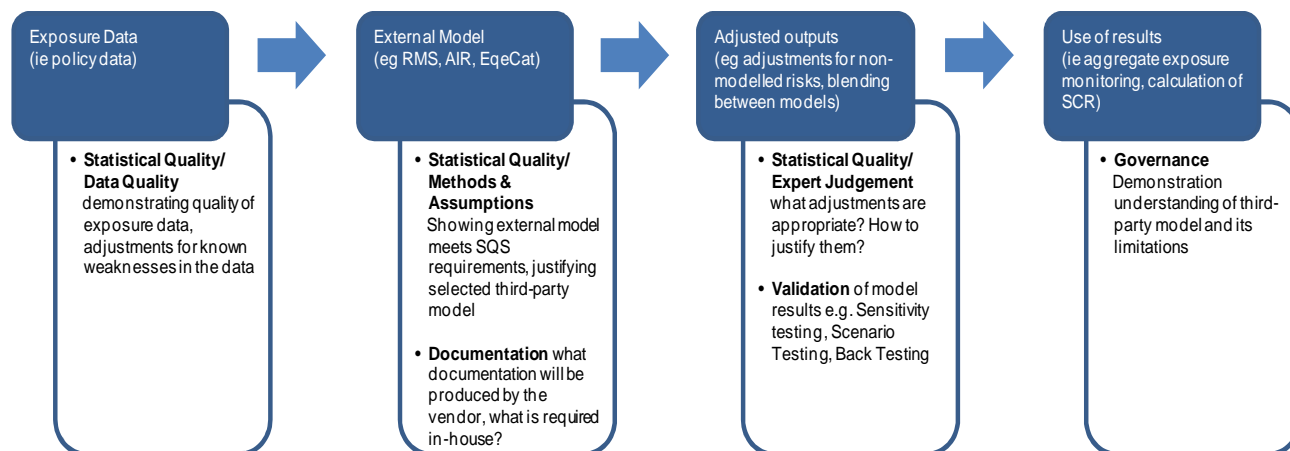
Exposure Data
(ie policy data)

• **Statistical Quality/ Data Quality** demonstrating quality of exposure data, adjustments for known weaknesses in the data

External Model
(eg RMS, AIR, EqeCat)

• **Statistical Quality/ Methods & Assumptions** Showing external model meets SQS requirements, justifying selected third-party model

• **Documentation** what documentation will be produced by the vendor, what is required in-house?

Adjusted outputs
(eg adjustments for non-modelled risks, blending between models)

• **Statistical Quality/ Expert Judgement** what adjustments are appropriate? How to justify them?

• **Validation** of model results e.g. Sensitivity testing, Scenario Testing, Back Testing

Use of results
(ie aggregate exposure monitoring, calculation of SCR)

• **Governance** Demonstration understanding of third-party model and its limitations